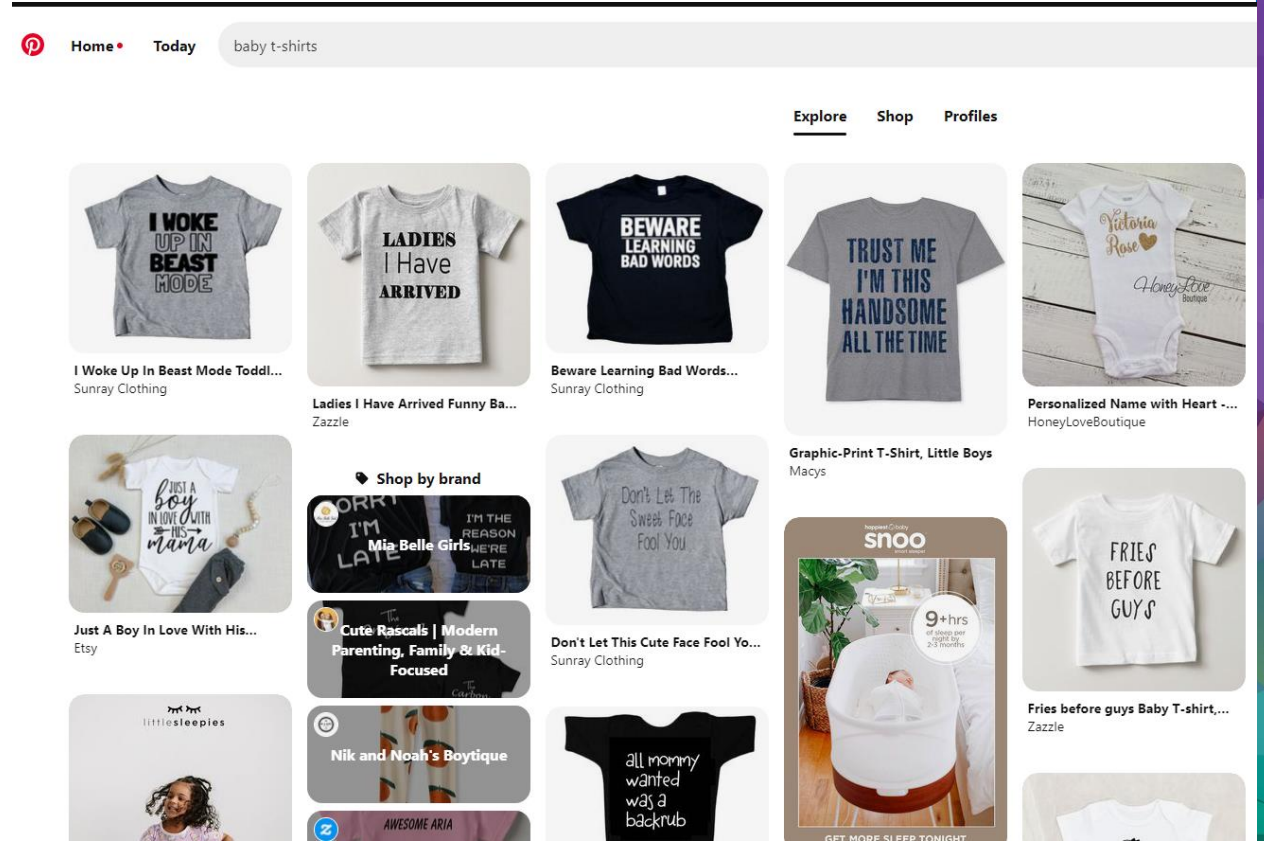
Home Today baby t-shirts

Explore Shop Profiles

I WOKE UP IN BEAST MODE

I Woke Up In Beast Mode Toddl...
Sunray Clothing

LADIES I Have ARRIVED

Ladies I Have Arrived Funny Ba...
Zazzle

BEWARE LEARNING BAD WORDS

Beware Learning Bad Words...
Sunray Clothing

TRUST ME I'M THIS HANDSOME ALL THE TIME

Graphic-Print T-Shirt, Little Boys
Macys

Victoria Rose

HoneyLove Boutique

Personalized Name with Heart -...
HoneyLoveBoutique

JUST A boy IN LOVE WITH HIS mama

Just A Boy In Love With His...
Etsy

Shop by brand

SORRY I'M LATE I'M THE REASON WE'RE LATE

Mia Belle Girls

Cute Rascals | Modern Parenting, Family & Kid-Focused

Nik and Noah's Boytique

AWESOME ARIA

Don't Let The Sweet Face Fool You

Don't Let This Cute Face Fool Yo...
Sunray Clothing

happiest baby
snoo

9+hrs

GET MORE SLEEP TONIGHT

FRIES BEFORE GUYS

Fries before guys Baby T-shirt,...
Zazzle

littlesleepies

all mommy wanted was a backrub